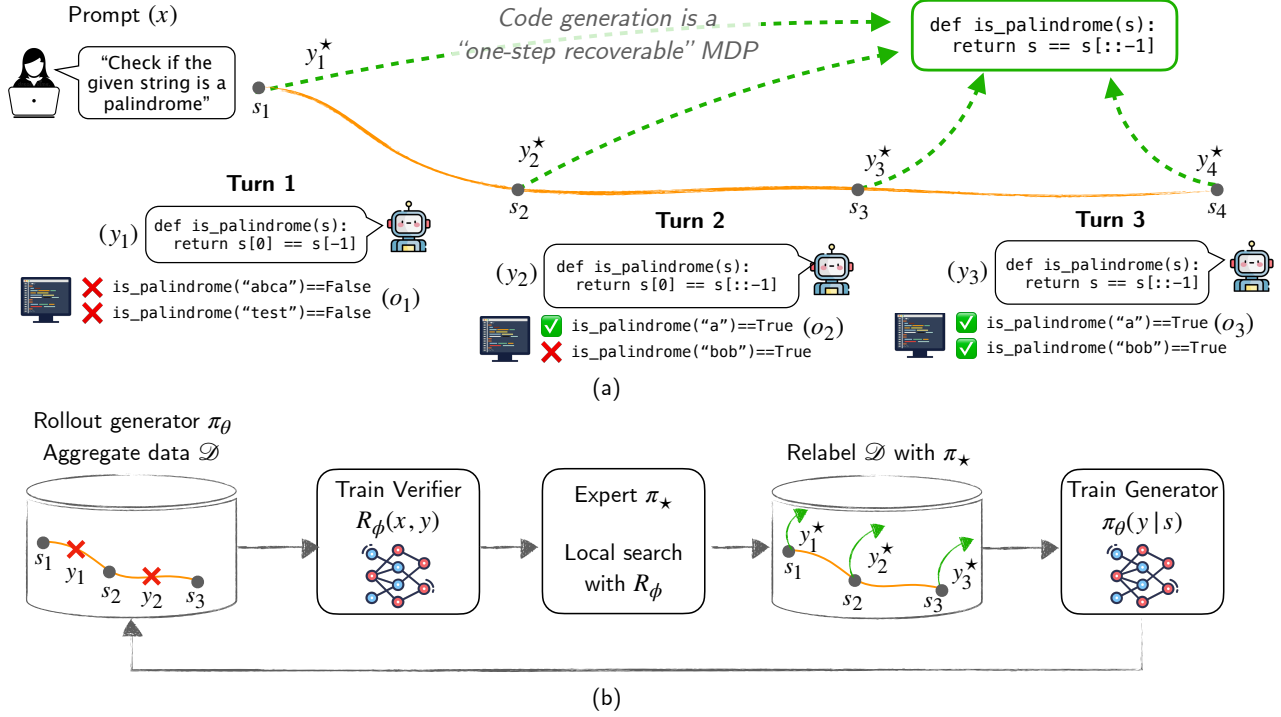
Prompt $(x)$

"Check if the given string is a palindrome"

Code generation is a "one-step recoverable" MDP

def is_palindrome(s):
  return s == s[::-1]

$y_1^\star$ $s_1$ $y_2^\star$ $s_2$ $y_3^\star$ $s_3$ $y_4^\star$ $s_4$

Turn 1

$(y_1)$ def is_palindrome(s):
  return s[0] == s[-1]

is_palindrome("abca")==False
is_palindrome("test")==False $(o_1)$

Turn 2

$(y_2)$ def is_palindrome(s):
  return s[0] == s[::-1]

is_palindrome("a")==True $(o_2)$
is_palindrome("bob")==True

Turn 3

$(y_3)$ def is_palindrome(s):
  return s == s[::-1]

is_palindrome("a")==True $(o_3)$
is_palindrome("bob")==True

(a)

Rollout generator $\pi_\theta$
Aggregate data $\mathscr{D}$

$s_1$ $y_1$ $s_2$ $y_2$ $s_3$

Train Verifier
$R_\phi(x, y)$

Expert $\pi_\star$

Local search with $R_\phi$

Relabel $\mathscr{D}$ with $\pi_\star$

$y_1^\star$ $s_1$ $y_2^\star$ $s_2$ $y_3^\star$ $s_3$

Train Generator
$\pi_\theta(y \mid s)$

(b)